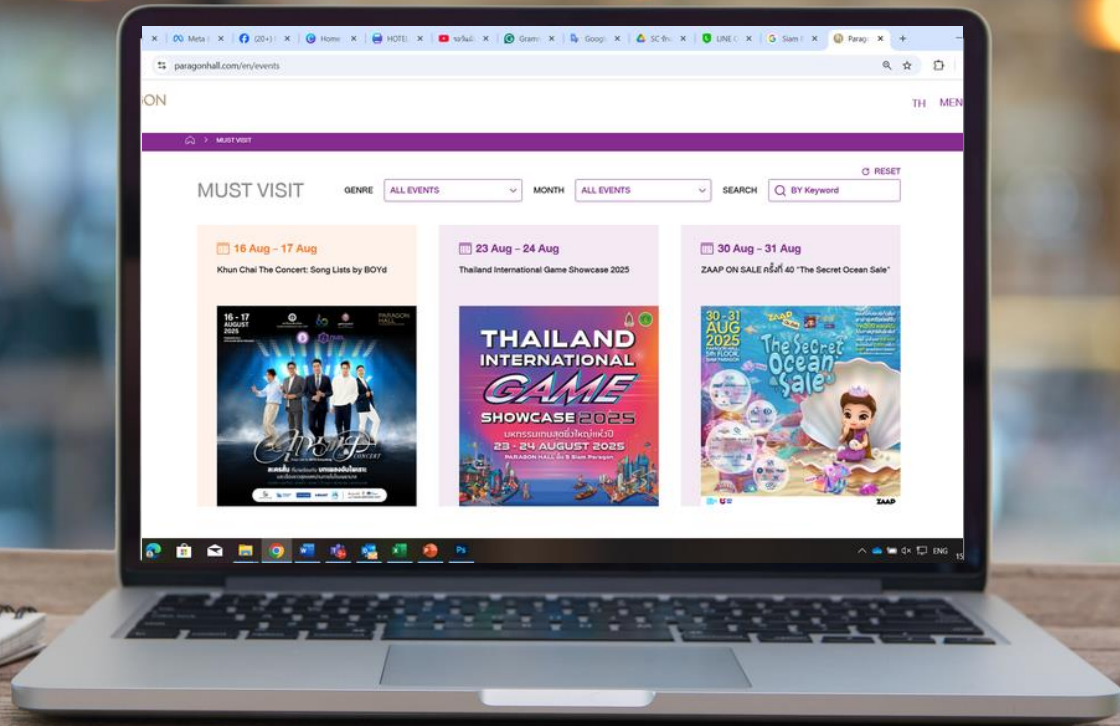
Meta | (20+) | Home | HOTEL | Gram | Googl | SC | LINE | Siam | Parag

paragonhall.com/en/events

ON

TH MEN

MUST VISIT

RESET

MUST VISIT GENRE ALL EVENTS MONTH ALL EVENTS SEARCH BY Keyword

16 Aug - 17 Aug
Khun Chai The Concert: Song Lists by BOYd

16 - 17 AUGUST 2025

PARAGON HALL

CONCERT

23 Aug - 24 Aug
Thailand International Game Showcase 2025

THAILAND INTERNATIONAL GAME SHOWCASE 2025

มหกรรมเกมสุดยิ่งใหญ่แห่งปี

23 - 24 AUGUST 2025

PARAGON HALL ชั้น 5 Siam Paragon

30 Aug - 31 Aug
ZAAP ON SALE ครั้งที่ 40 "The Secret Ocean Sale"

30-31 AUG 2025

ZAAP

The Secret Ocean Sale

PARAGON HALL 5th FLOOR, SIAM PARAGON

ZAAP

ENG